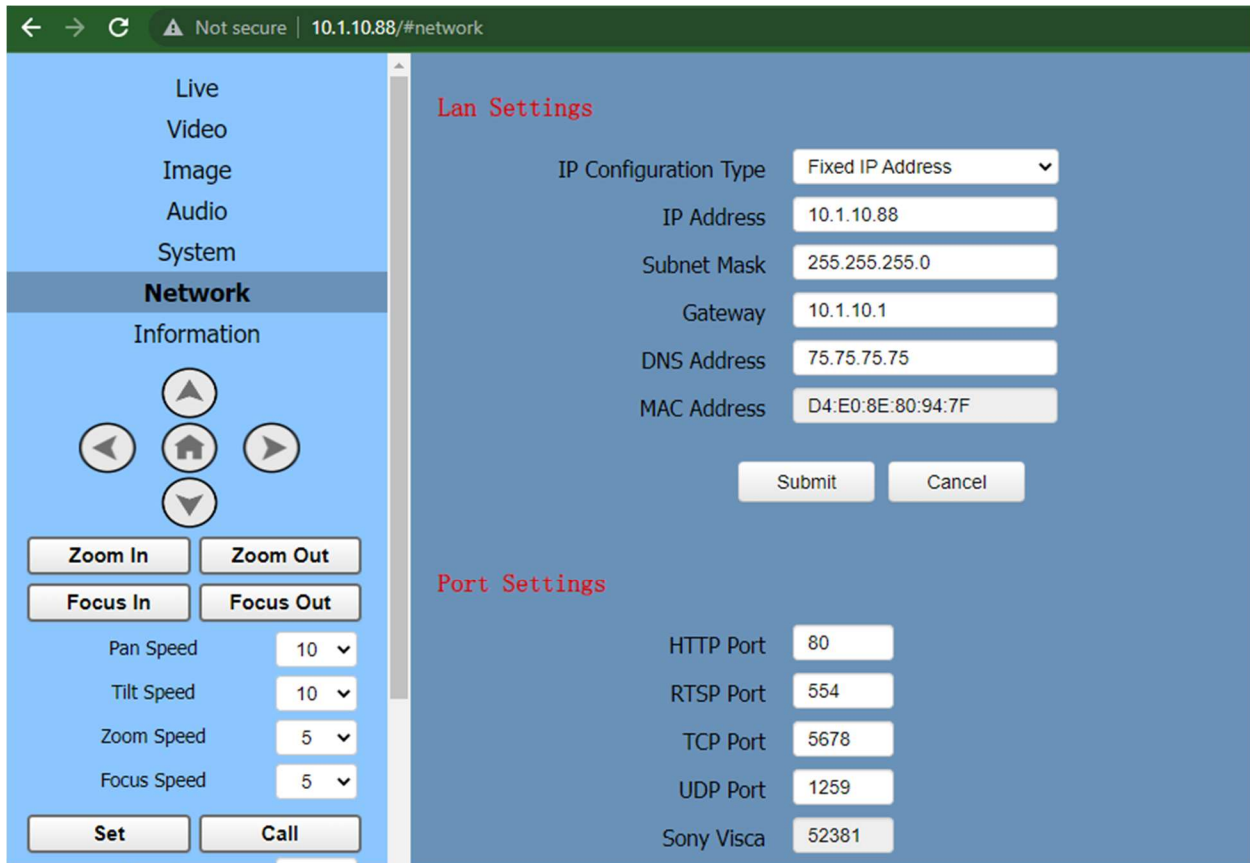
Not secure | 10.1.10.88/#network

Live
Video
Image
Audio
System
Network
Information

Zoom In
Zoom Out
Focus In
Focus Out
Pan Speed 10
Tilt Speed 10
Zoom Speed 5
Focus Speed 5
Set
Call

Lan Settings

| | |
|---|---|
| IP Configuration Type | Fixed IP Address |
| IP Address | 10.1.10.88 |
| Subnet Mask | 255.255.255.0 |
| Gateway | 10.1.10.1 |
| DNS Address | 75.75.75.75 |
| MAC Address | D4:E0:8E:80:94:7F |

Submit
Cancel

Port Settings

| | |
|---|---|
| HTTP Port | 80 |
| RTSP Port | 554 |
| TCP Port | 5678 |
| UDP Port | 1259 |
| Sony Visca | 52381 |